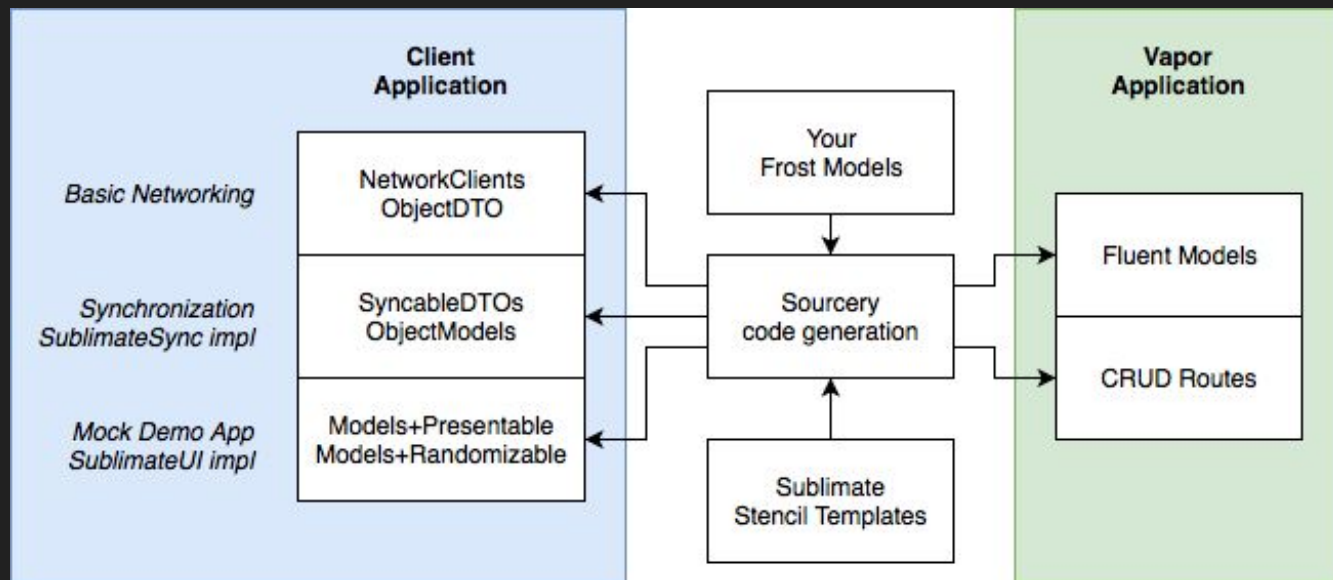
Client Application

Basic Networking

NetworkClients
ObjectDTO

Synchronization
SublimateSync impl

SyncableDTOs
ObjectModels

Mock Demo App
SublimateUI impl

Models+Presentable
Models+Randomizable

Your
Frost Models

Sourcery
code generation

Sublimate
Stencil Templates

Vapor Application

Fluent Models

CRUD Routes